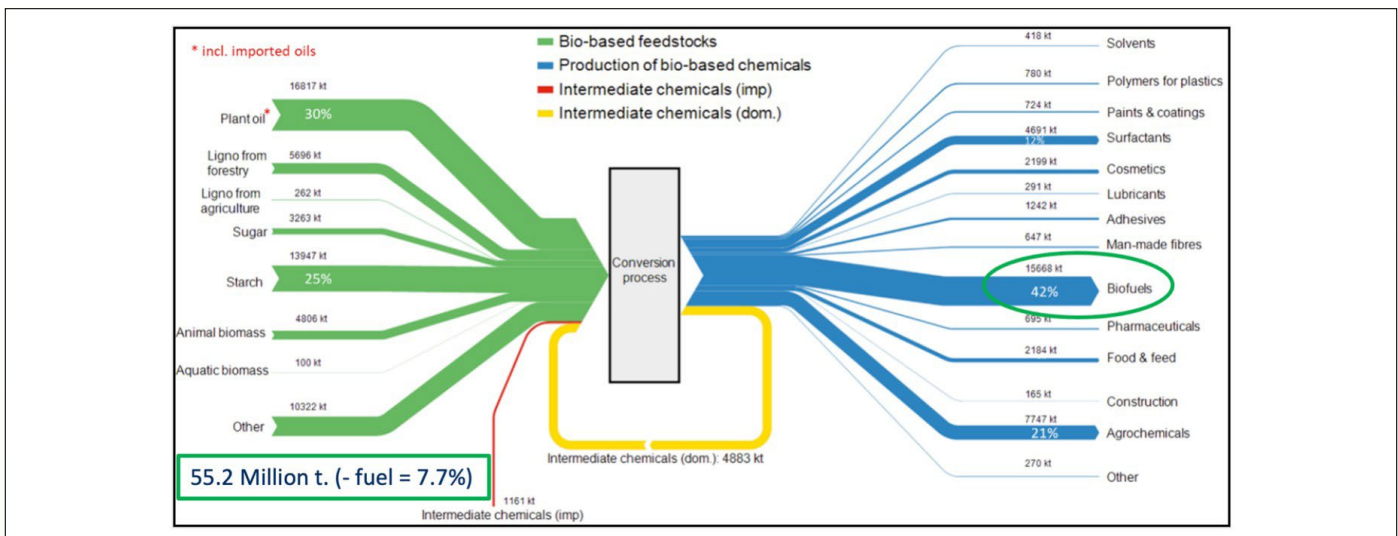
* incl. imported oils

Bio-based feedstocks
Production of bio-based chemicals
Intermediate chemicals (imp)
Intermediate chemicals (dom.)

16817 kt
Plant oil* 30%
5696 kt
Ligno from forestry
262 kt
Ligno from agriculture
3263 kt
Sugar
13947 kt
Starch 25%
4806 kt
Animal biomass
100 kt
Aquatic biomass
10322 kt
Other

55.2 Million t. (- fuel = 7.7%)

1161 kt
Intermediate chemicals (imp)

Conversion process

Intermediate chemicals (dom.): 4883 kt

418 kt Solvents
780 kt Polymers for plastics
724 kt Paints & coatings
4691 kt 12% Surfactants
2199 kt Cosmetics
291 kt Lubricants
1242 kt Adhesives
647 kt Man-made fibres
15668 kt 42% Biofuels
695 kt Pharmaceuticals
2184 kt Food & feed
165 kt Construction
7747 kt 21% Agrochemicals
270 kt Other